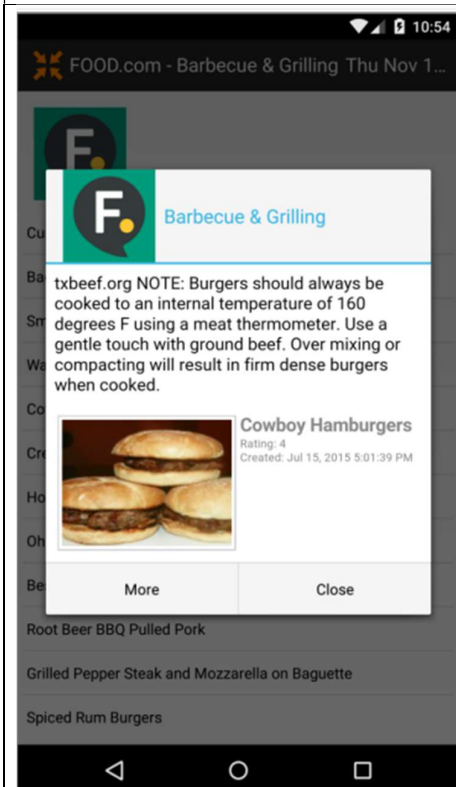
10:54

FOOD.com - Barbecue & Grilling Thu Nov 1...

F.

Cu

Ba

Sm

Wa

Co

Cr

Ho

Oh

Be

F.

Barbecue & Grilling

txbeef.org NOTE: Burgers should always be cooked to an internal temperature of 160 degrees F using a meat thermometer. Use a gentle touch with ground beef. Over mixing or compacting will result in firm dense burgers when cooked.

Cowboy Hamburgers
Rating: 4
Created: Jul 15, 2015 5:01:39 PM

More

Close

Root Beer BBQ Pulled Pork

Grilled Pepper Steak and Mozzarella on Baguette

Spiced Rum Burgers